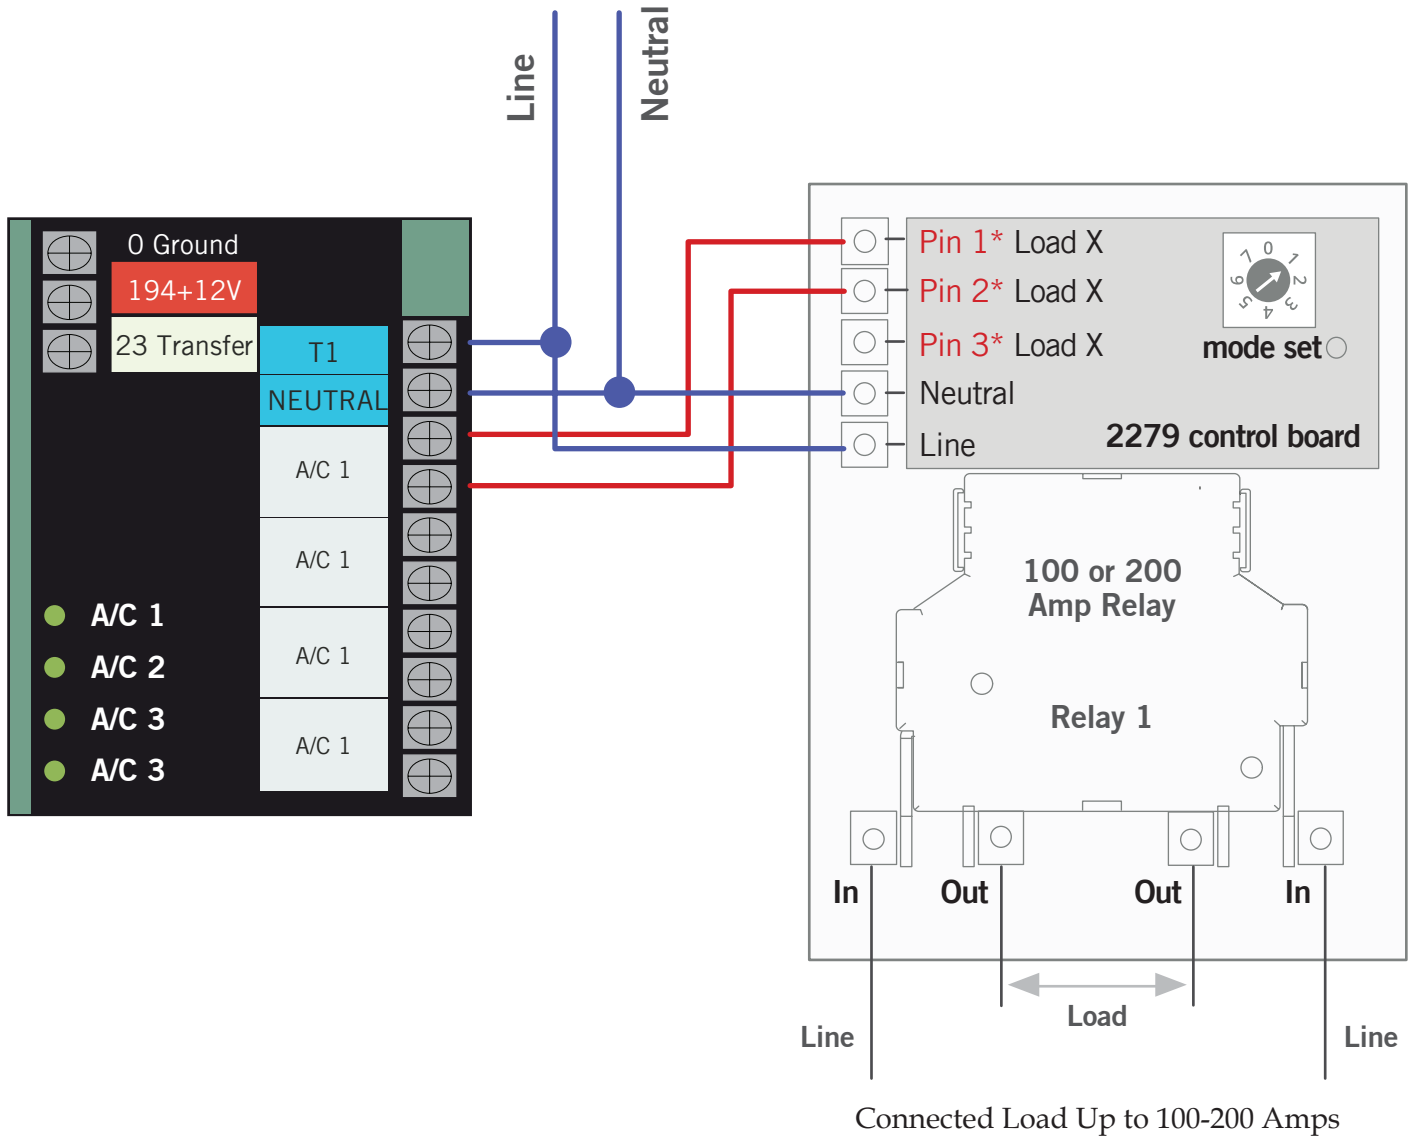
Line
Neutral

0 Ground
194+12V
23 Transfer
T1
NEUTRAL
A/C 1
A/C 1
A/C 1
A/C 1

A/C 1
A/C 2
A/C 3
A/C 3

Pin 1* Load X
Pin 2* Load X
Pin 3* Load X
Neutral
Line

0 1 2 3 4 5 6 7
mode set
2279 control board

100 or 200
Amp Relay

Relay 1

In
Out
Out
In

Load
Line
Line

Connected Load Up to 100-200 Amps